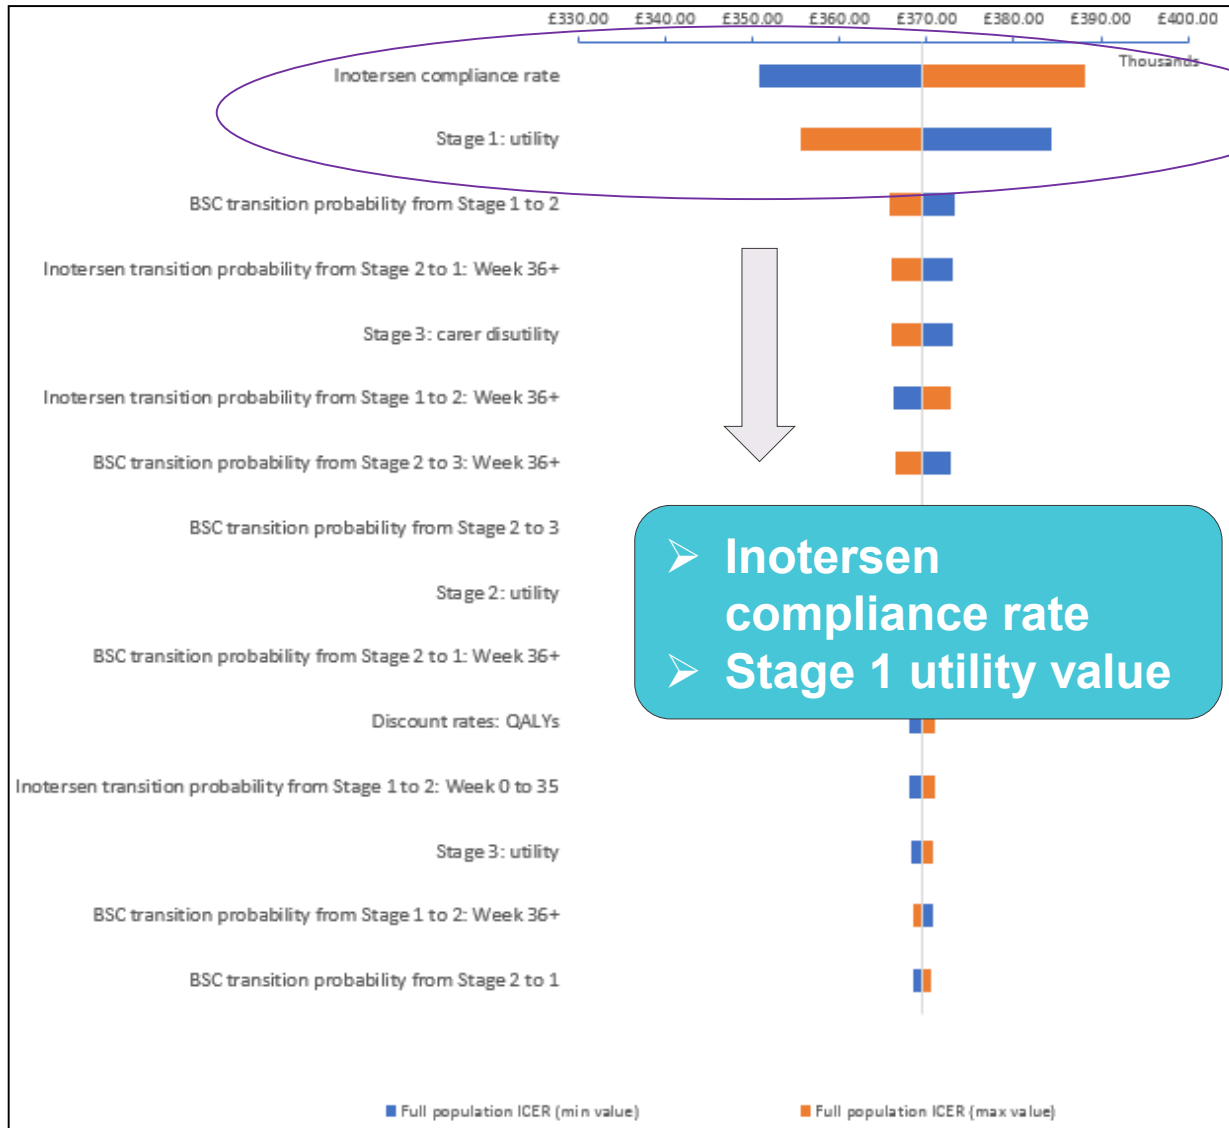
£330.00 £340.00 £350.00 £360.00 £370.00 £380.00 £390.00 £400.00

Thousands

Inotersen compliance rate

Stage 1: utility

BSC transition probability from Stage 1 to 2

Inotersen transition probability from Stage 2 to 1: Week 36+

Stage 3: carer disutility

Inotersen transition probability from Stage 1 to 2: Week 36+

BSC transition probability from Stage 2 to 3: Week 36+

BSC transition probability from Stage 2 to 3

Stage 2: utility

BSC transition probability from Stage 2 to 1: Week 36+

Discount rates: QALYs

Inotersen transition probability from Stage 1 to 2: Week 0 to 35

Stage 3: utility

BSC transition probability from Stage 1 to 2: Week 36+

BSC transition probability from Stage 2 to 1

➢ Inotersen compliance rate
➢ Stage 1 utility value

Full population ICER (min value)

Full population ICER (max value)